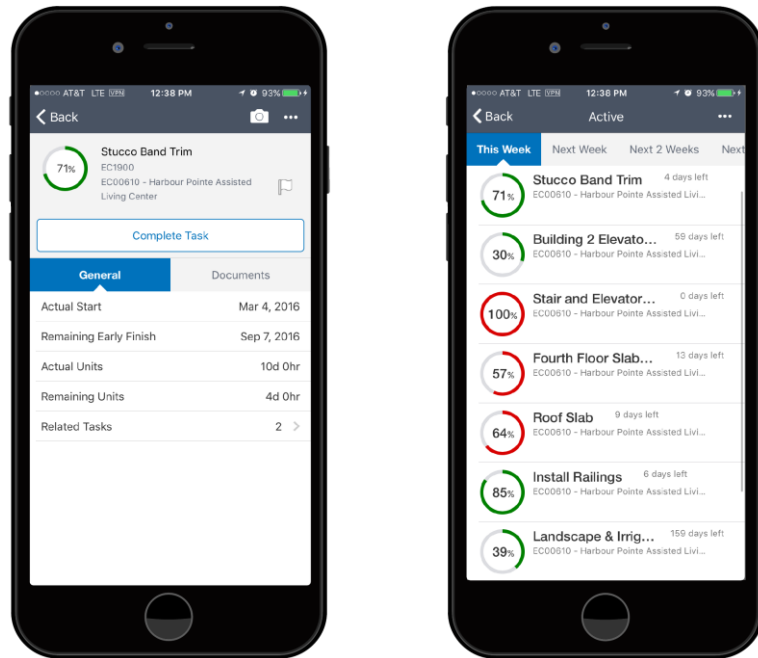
●○○○○ AT&T LTE VPN 12:38 PM 93%

Back

71%

Stucco Band Trim
EC1900
EC00610 - Harbour Pointe Assisted Living Center

Complete Task

General
Documents

| | |
|---|---|
| Actual Start | Mar 4, 2016 |
| Remaining Early Finish | Sep 7, 2016 |
| Actual Units | 10d 0hr |
| Remaining Units | 4d 0hr |
| Related Tasks | 2 |

●○○○○ AT&T LTE VPN 12:38 PM 93%

Back
Active

This Week
Next Week
Next 2 Weeks
Next

71% Stucco Band Trim 4 days left
EC00610 - Harbour Pointe Assisted Livi...

30% Building 2 Elevato... 59 days left
EC00610 - Harbour Pointe Assisted Livi...

100% Stair and Elevator... 0 days left
EC00610 - Harbour Pointe Assisted Livi...

57% Fourth Floor Slab... 13 days left
EC00610 - Harbour Pointe Assisted Livi...

64% Roof Slab 9 days left
EC00610 - Harbour Pointe Assisted Livi...

85% Install Railings 6 days left
EC00610 - Harbour Pointe Assisted Livi...

39% Landscape & Irrig... 159 days left
EC00610 - Harbour Pointe Assisted Livi...